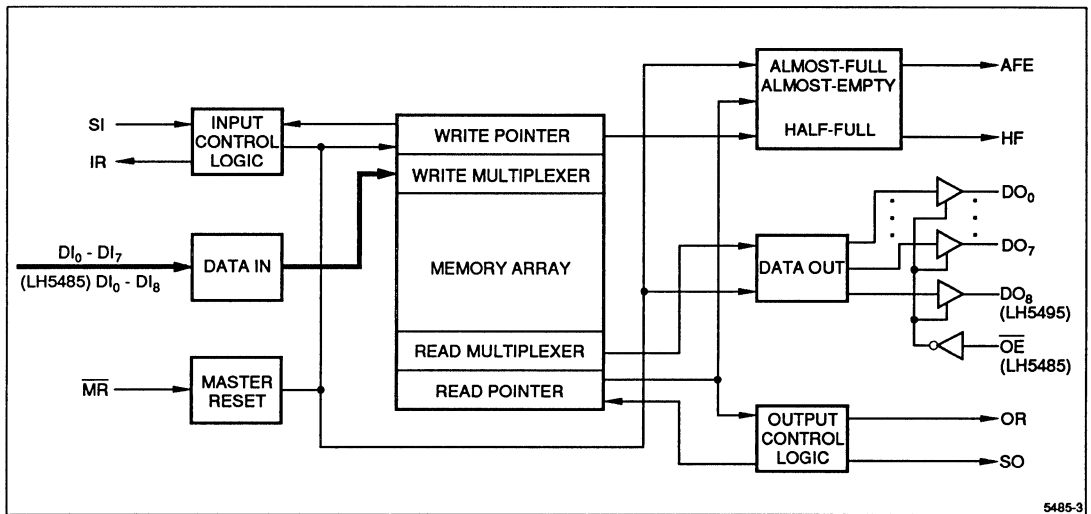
SI

IR

INPUT CONTROL LOGIC

$DI_0$ - $DI_7$

(LH5485) $DI_0$ - $DI_8$

DATA IN

$\overline{MR}$

MASTER RESET

WRITE POINTER

WRITE MULTIPLEXER

MEMORY ARRAY

READ MULTIPLEXER

READ POINTER

ALMOST-FULL ALMOST-EMPTY

HALF-FULL

AFE

HF

DATA OUT

$DO_0$

$DO_7$

$DO_8$ (LH5495)

$\overline{OE}$ (LH5485)

OUTPUT CONTROL LOGIC

OR

SO

5485-3